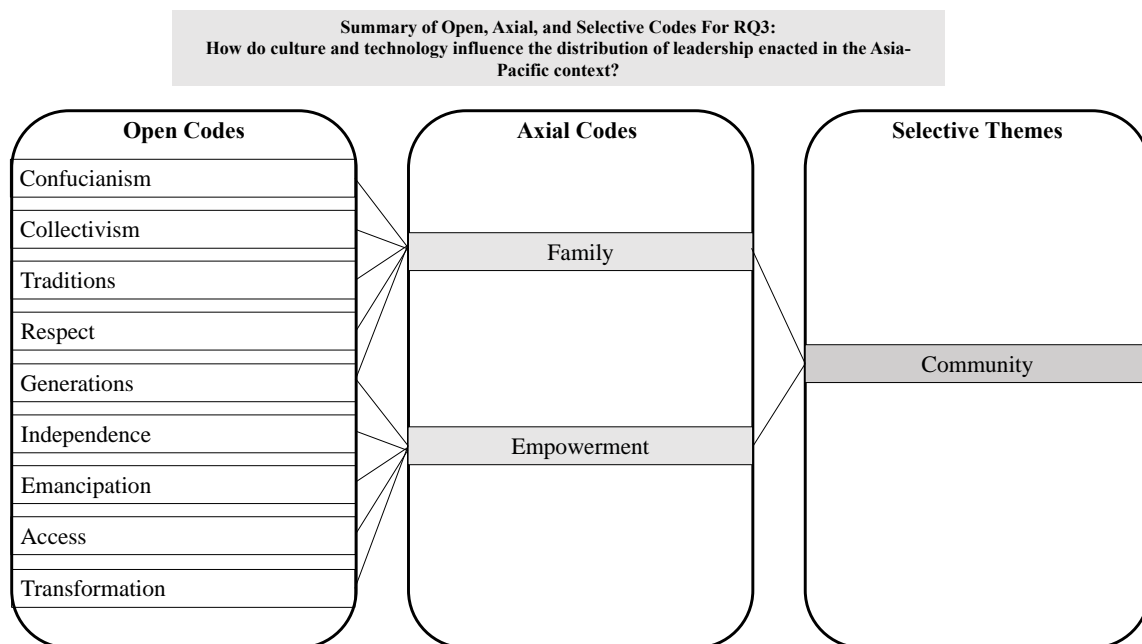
Summary of Open, Axial, and Selective Codes For RQ3:
How do culture and technology influence the distribution of leadership enacted in the Asia-Pacific context?

Open Codes

Confucianism

Collectivism

Traditions

Respect

Generations

Independence

Emancipation

Access

Transformation

Axial Codes

Family

Empowerment

Selective Themes

Community